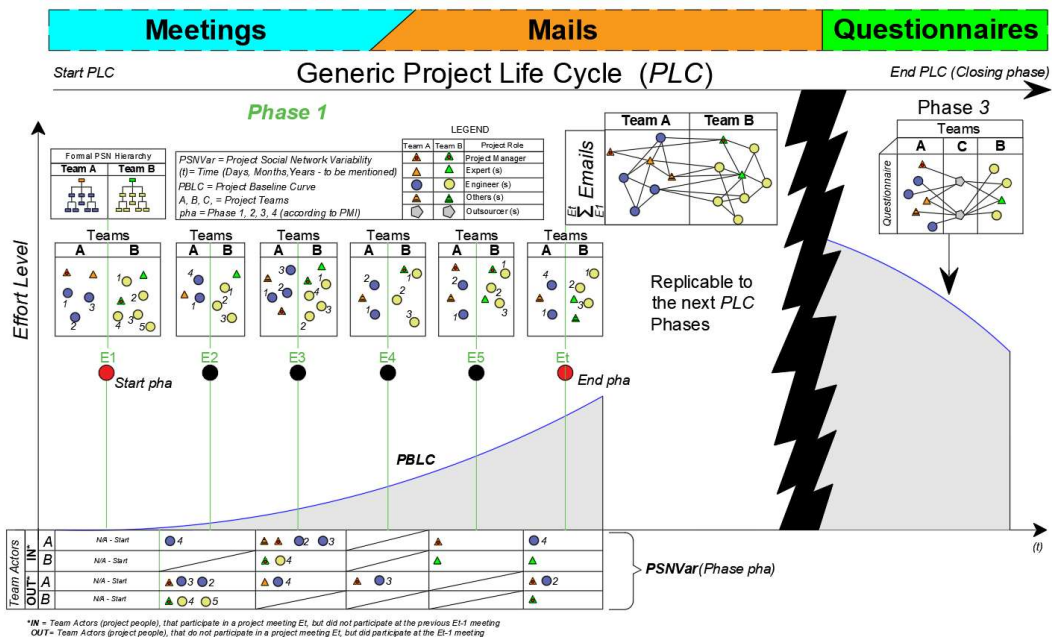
Meetings
Mails
Questionnaires

Start PLC
Generic Project Life Cycle (PLC)
End PLC (Closing phase)

Phase 1

Formal PSN Hierarchy
Team A
Team B

PSNVar = Project Social Network Variability
(t)= Time (Days, Months,Years - to be mentioned)
PBLC = Project Baseline Curve
A, B, C, = Project Teams
pha = Phase 1, 2, 3, 4 (according to PMI)

LEGEND
| Team A | Team B | Project Role |
|---|---|---|
| | | Project Manager |
| | | Expert (s) |
| | | Engineer (s) |
| | | Others (s) |
| | | Outsourcer (s) |

Emails
$\sum_{E1}^{Et}$
Team A
Team B

Phase 3
Teams
A
C
B
Questionnaire

Effort Level

Teams
A B
1 2 3

Teams
A B
4 1 2 3

Teams
A B
3 1 2 4 1 2

Teams
A B
2 1 2 3

Teams
A B
2 1 2 1 3

Teams
A B
4 1 1 2 3

Replicable to the next PLC Phases

E1
Start pha
E2
E3
E4
E5
Et
End pha

PBLC

Team Actors
IN*
A
B
OUT*
A
B

N/A - Start
4
N/A - Start
N/A - Start
N/A - Start
2 3
4
4
3 2
4 5
3
4
2

PSNVar(Phase pha)

(t)

*IN = Team Actors (project people), that participate in a project meeting Et, but did not participate at the previous Et-1 meeting
OUT= Team Actors (project people), that do not participate in a project meeting Et, but did participate at the Et-1 meeting